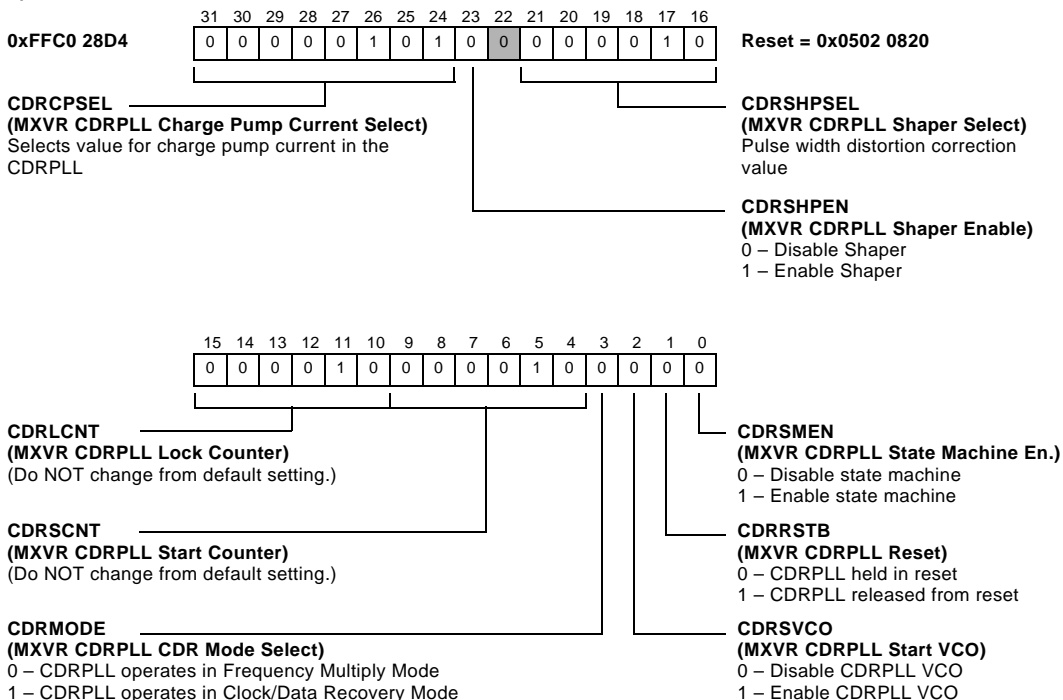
0xFFC0 28D4

| 31 | 30 | 29 | 28 | 27 | 26 | 25 | 24 | 23 | 22 | 21 | 20 | 19 | 18 | 17 | 16 |
|---|---|---|---|---|---|---|---|---|---|---|---|---|---|---|---|
| 0 | 0 | 0 | 0 | 0 | 1 | 0 | 1 | 0 | 0 | 0 | 0 | 0 | 0 | 1 | 0 |

Reset = 0x0502 0820

CDRCPSEL
(MXVR CDRPLL Charge Pump Current Select)
Selects value for charge pump current in the CDRPLL

CDRSHPSEL
(MXVR CDRPLL Shaper Select)
Pulse width distortion correction value

CDRSHPEN
(MXVR CDRPLL Shaper Enable)
0 – Disable Shaper
1 – Enable Shaper

| 15 | 14 | 13 | 12 | 11 | 10 | 9 | 8 | 7 | 6 | 5 | 4 | 3 | 2 | 1 | 0 |
|---|---|---|---|---|---|---|---|---|---|---|---|---|---|---|---|
| 0 | 0 | 0 | 0 | 1 | 0 | 0 | 0 | 0 | 0 | 1 | 0 | 0 | 0 | 0 | 0 |

CDRLCNT
(MXVR CDRPLL Lock Counter)
(Do NOT change from default setting.)

CDRSCNT
(MXVR CDRPLL Start Counter)
(Do NOT change from default setting.)

CDRMODE
(MXVR CDRPLL CDR Mode Select)
0 – CDRPLL operates in Frequency Multiply Mode
1 – CDRPLL operates in Clock/Data Recovery Mode

CDRSMEN
(MXVR CDRPLL State Machine En.)
0 – Disable state machine
1 – Enable state machine

CDRRSTB
(MXVR CDRPLL Reset)
0 – CDRPLL held in reset
1 – CDRPLL released from reset

CDRSVCO
(MXVR CDRPLL Start VCO)
0 – Disable CDRPLL VCO
1 – Enable CDRPLL VCO